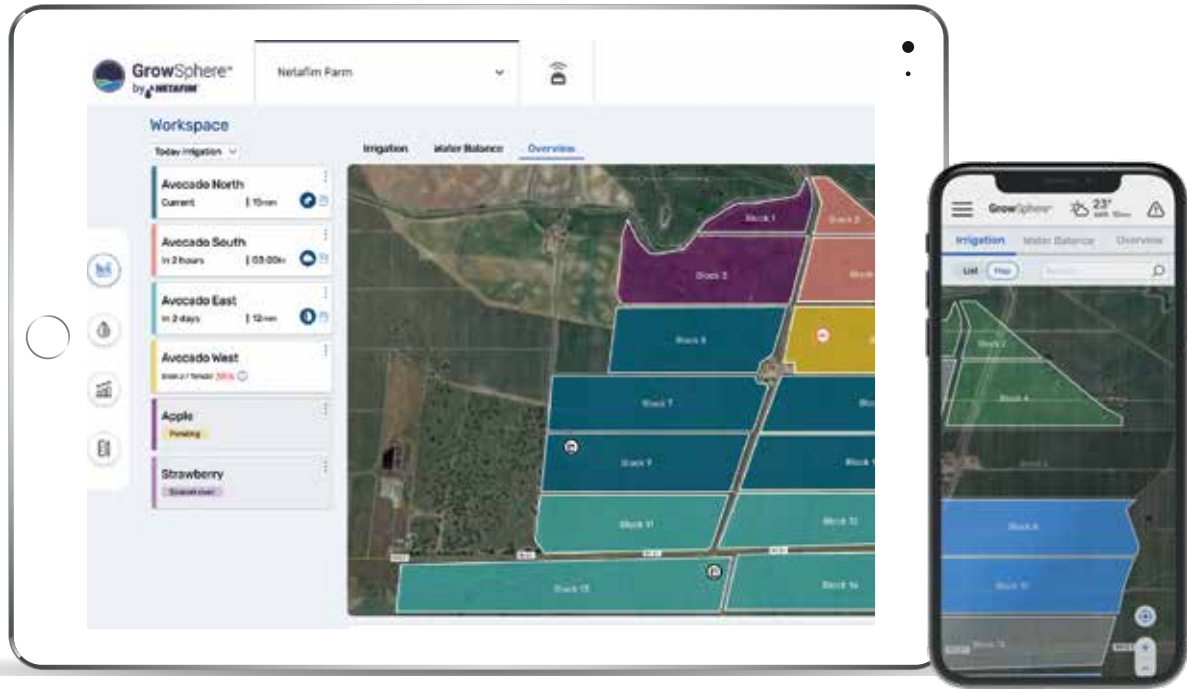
GrowSphere™ by NETAFIM

Netafim Farm

Workspace

Today Irrigation

Irrigation | Water Balance | Overview

Avocado North
Current | 15min

Avocado South
In 2 hours | 03:00h

Avocado East
In 2 days | 12min

Avocado West
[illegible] 30%

Apple
Pending

Strawberry
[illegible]

Block 1
Block 2
Block 3
Block 5
Block 7
Block 9
Block 11
Block 12
Block 15
Block 14

GrowSphere™
23°

Irrigation | Water Balance | Overview

List | Map

Block 2
Block 4
Block 6
Block 8
Block 10
Block 12